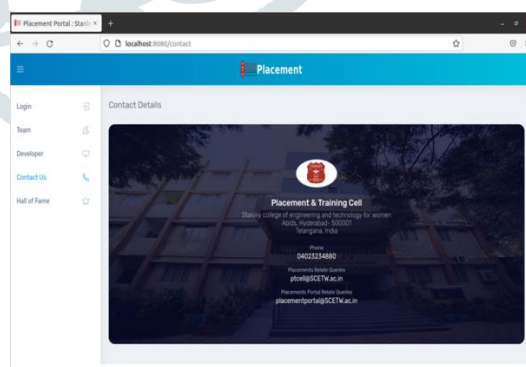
Placement Portal : Stanle ×
+
localhost:8080/contact
Placement
Login
Team
Developer
Contact Us
Hall of Fame
Contact Details
Placement & Training Cell
Stanley college of engineering and technology for women
Abids, Hyderabad - 500001
Telangana, India
Phone
04023234880
Placements Relate Queries
ptcell@SCETW.ac.in
Placements Portal Relate Queries
placementportal@SCETW.ac.in